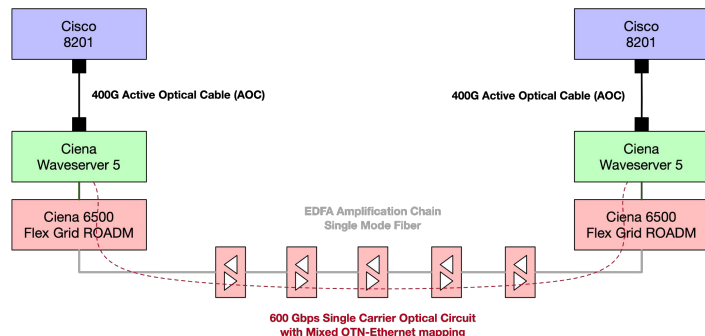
Cisco
8201

400G Active Optical Cable (AOC)

Ciena
Waveserver 5

Ciena 6500
Flex Grid ROADM

Cisco
8201

400G Active Optical Cable (AOC)

Ciena
Waveserver 5

Ciena 6500
Flex Grid ROADM

EDFA Amplification Chain
Single Mode Fiber

600 Gbps Single Carrier Optical Circuit
with Mixed OTN-Ethernet mapping